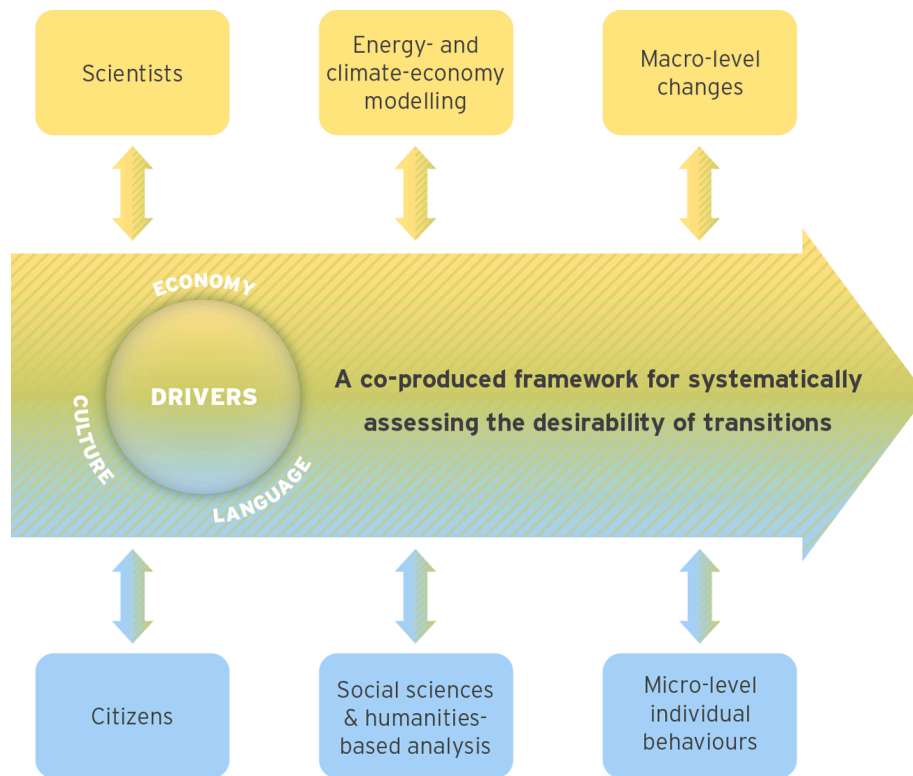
Scientists

Energy- and climate-economy modelling

Macro-level changes

ECONOMY

CULTURE

DRIVERS

LANGUAGE

A co-produced framework for systematically assessing the desirability of transitions

Citizens

Social sciences & humanities-based analysis

Micro-level individual behaviours